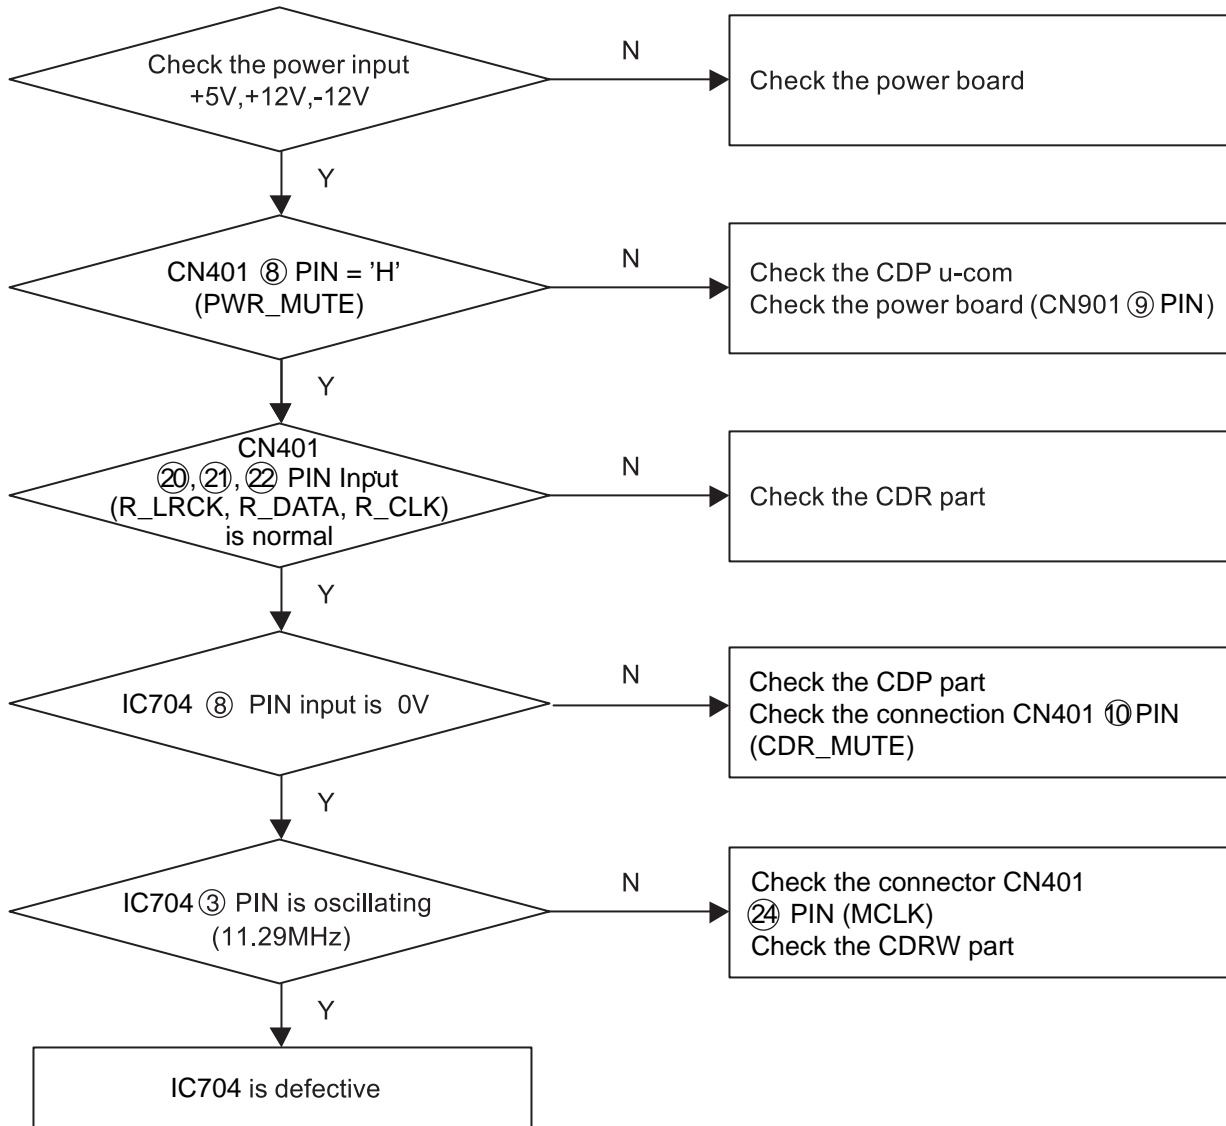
Check the power input
+5V,+12V,-12V

N

Check the power board

Y

CN401 ⑧ PIN = 'H'
(PWR_MUTE)

N

Check the CDP u-com
Check the power board (CN901 ⑨ PIN)

Y

CN401
⑳, ㉑, ㉒ PIN Input
(R_LRCK, R_DATA, R_CLK)
is normal

N

Check the CDR part

Y

IC704 ⑧ PIN input is 0V

N

Check the CDP part
Check the connection CN401 ⑩ PIN
(CDR_MUTE)

Y

IC704 ③ PIN is oscillating
(11.29MHz)

N

Check the connector CN401
㉔ PIN (MCLK)
Check the CDRW part

Y

IC704 is defective